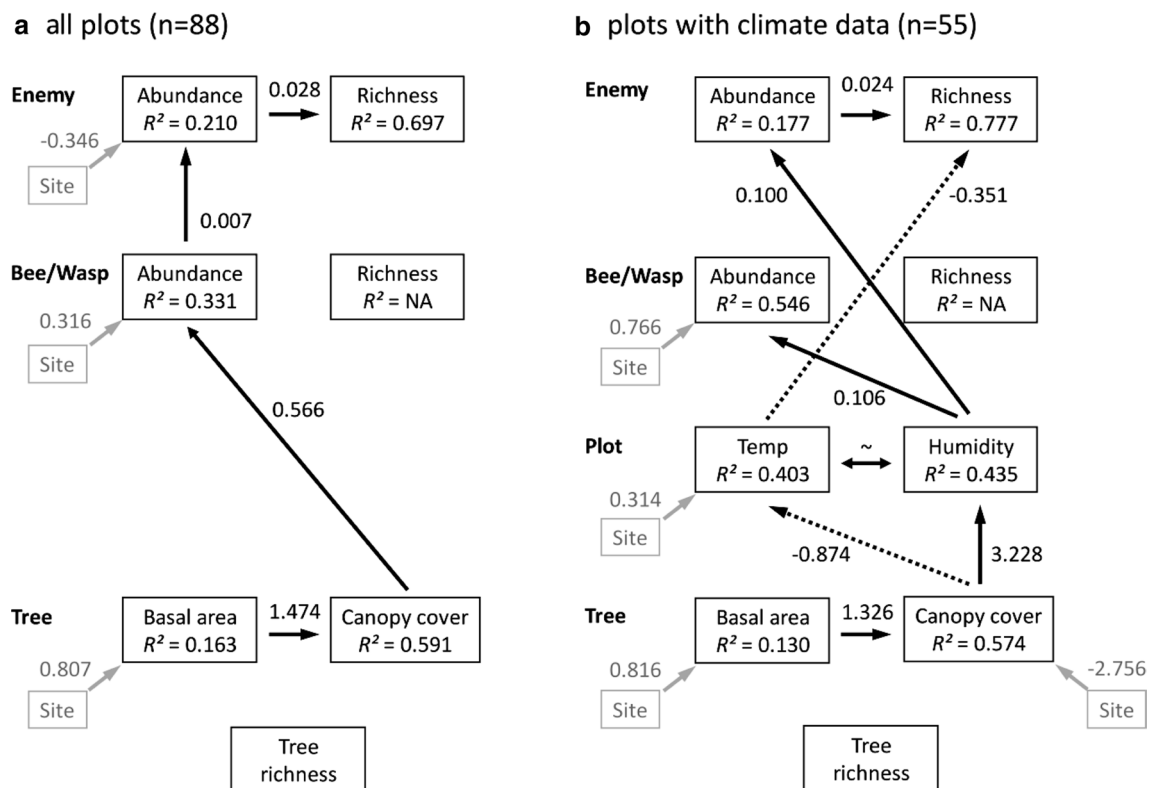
**a** all plots (n=88)

Enemy
Abundance $R^2 = 0.210$
0.028
Richness $R^2 = 0.697$
-0.346
Site
0.007

Bee/Wasp
Abundance $R^2 = 0.331$
Richness $R^2 =$ NA
0.316
Site
0.566

Tree
Basal area $R^2 = 0.163$
1.474
Canopy cover $R^2 = 0.591$
0.807
Site

Tree richness

**b** plots with climate data (n=55)

Enemy
Abundance $R^2 = 0.177$
0.024
Richness $R^2 = 0.777$
0.100
-0.351

Bee/Wasp
Abundance $R^2 = 0.546$
Richness $R^2 =$ NA
0.766
Site
0.106

Plot
Temp $R^2 = 0.403$
~
Humidity $R^2 = 0.435$
0.314
Site
-0.874
3.228

Tree
Basal area $R^2 = 0.130$
1.326
Canopy cover $R^2 = 0.574$
0.816
Site
-2.756
Site

Tree richness